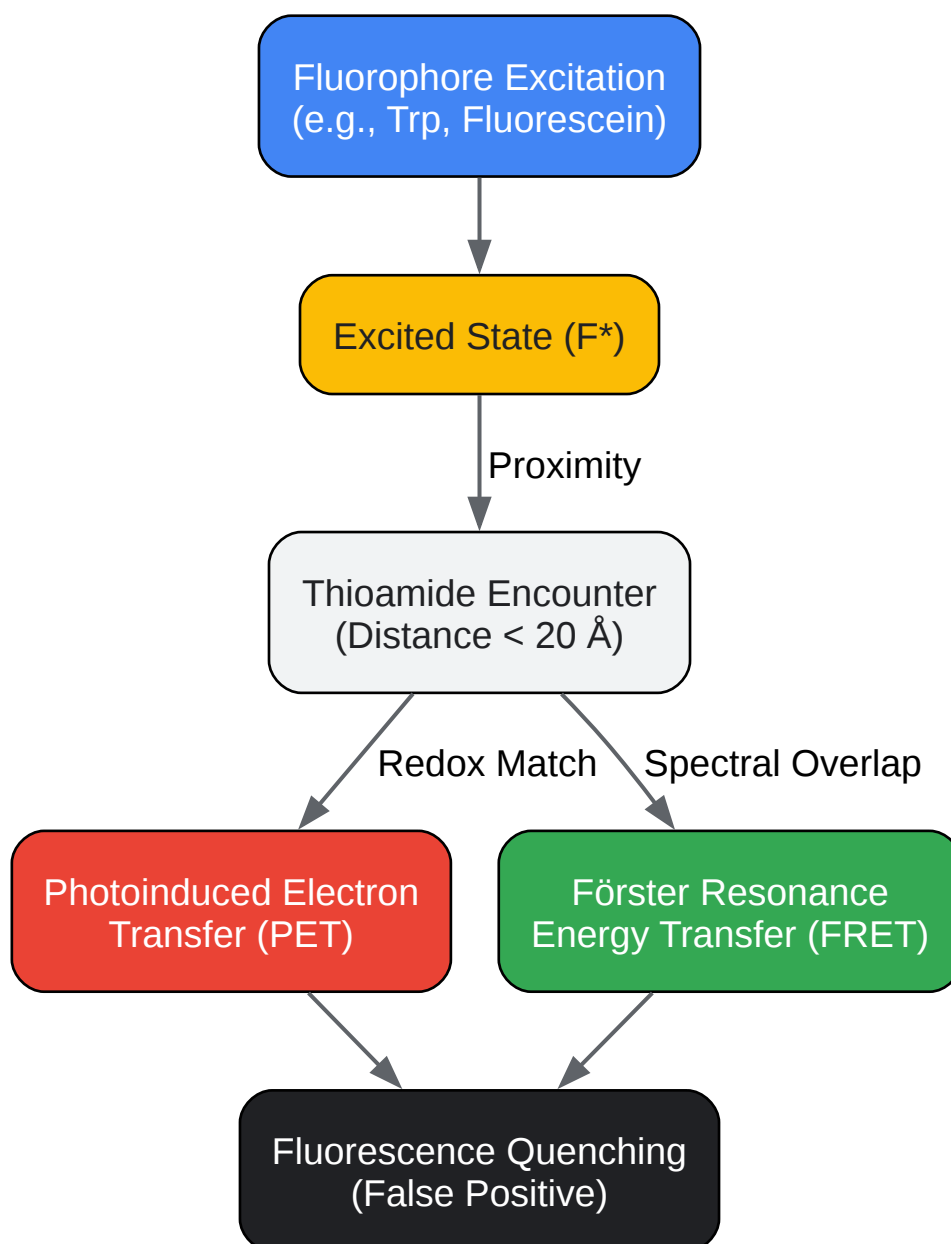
Fluorophore Excitation
(e.g., Trp, Fluorescein)

Excited State (F*)

Proximity

Thioamide Encounter
(Distance < 20 Å)

Redox Match

Spectral Overlap

Photoinduced Electron
Transfer (PET)

Förster Resonance
Energy Transfer (FRET)

Fluorescence Quenching
(False Positive)